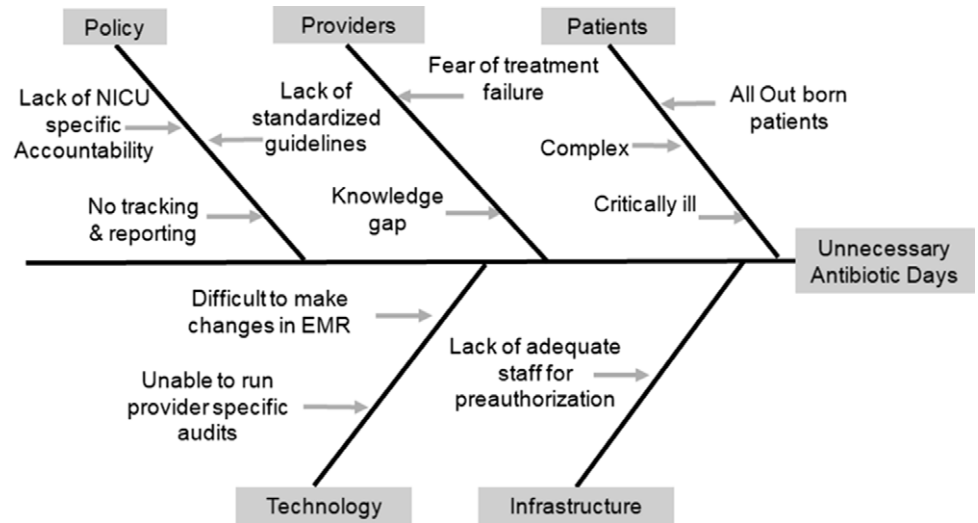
Policy

Providers

Patients

Lack of NICU specific Accountability

Lack of standardized guidelines

Fear of treatment failure

All Out born patients

Complex

No tracking & reporting

Knowledge gap

Critically ill

Unnecessary Antibiotic Days

Difficult to make changes in EMR

Unable to run provider specific audits

Lack of adequate staff for preauthorization

Technology

Infrastructure